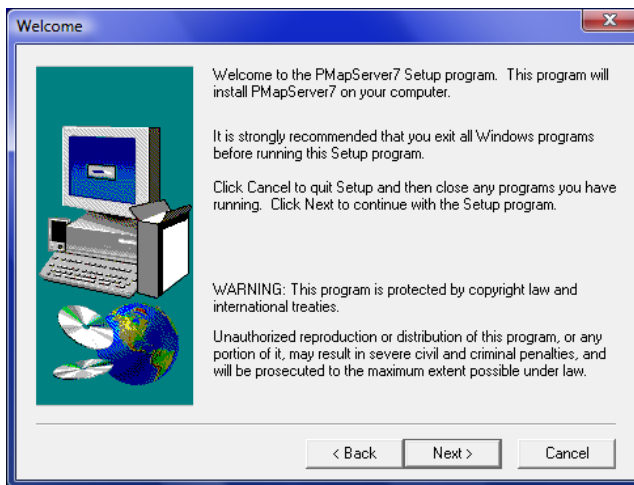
Welcome

Welcome to the PMapServer7 Setup program. This program will install PMapServer7 on your computer.

It is strongly recommended that you exit all Windows programs before running this Setup program.

Click Cancel to quit Setup and then close any programs you have running. Click Next to continue with the Setup program.

WARNING: This program is protected by copyright law and international treaties.

Unauthorized reproduction or distribution of this program, or any portion of it, may result in severe civil and criminal penalties, and will be prosecuted to the maximum extent possible under law.

< Back
Next >
Cancel